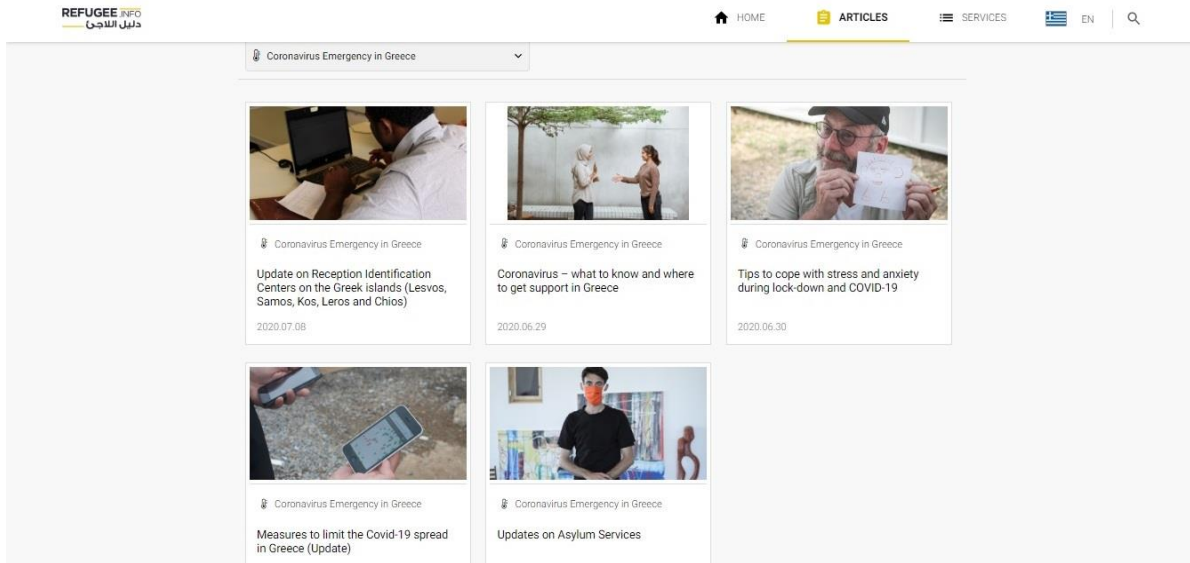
REFUGEE.INFO
دليل اللاجئ

HOME ARTICLES SERVICES EN

Coronavirus Emergency in Greece

Coronavirus Emergency in Greece

Update on Reception Identification Centers on the Greek islands (Lesvos, Samos, Kos, Leros and Chios)

2020.07.08

Coronavirus Emergency in Greece

Coronavirus – what to know and where to get support in Greece

2020.06.29

Coronavirus Emergency in Greece

Tips to cope with stress and anxiety during lock-down and COVID-19

2020.06.30

Coronavirus Emergency in Greece

Measures to limit the Covid-19 spread in Greece (Update)

Coronavirus Emergency in Greece

Updates on Asylum Services